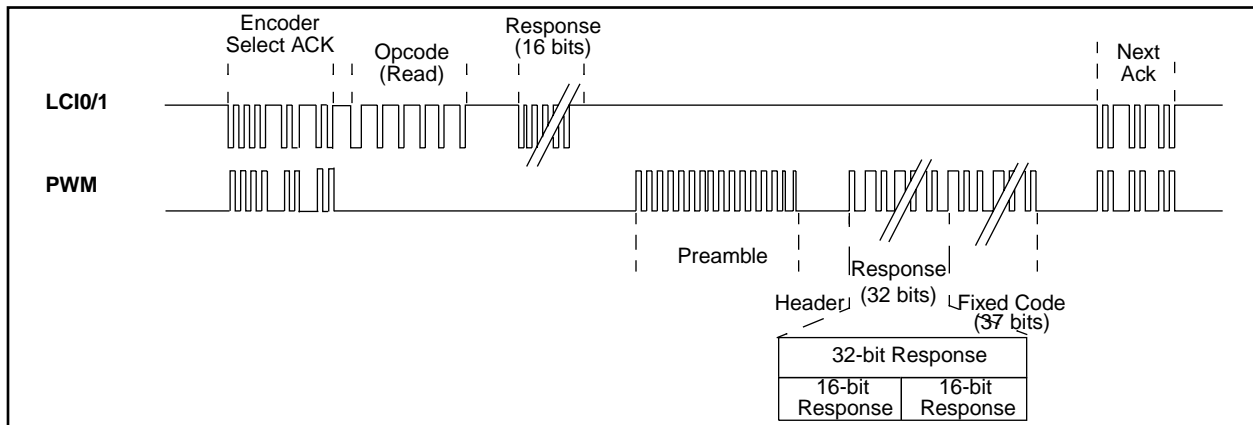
Encoder Select ACK

Opcode (Read)

Response (16 bits)

Next Ack

LCI0/1

PWM

Preamble

Response (32 bits)

Header

Fixed Code (37 bits)

| 32-bit Response | |
|---|---|
| 16-bit Response | 16-bit Response |